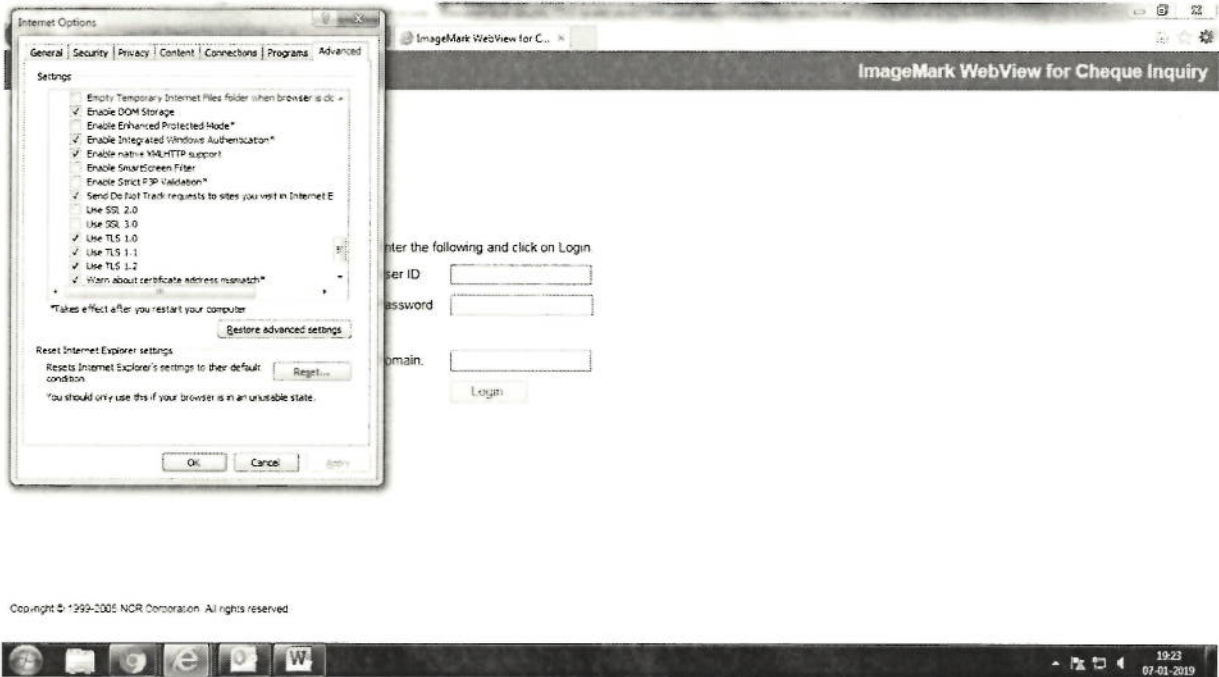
Internet Options

General | Security | Privacy | Content | Connections | Programs | Advanced

Settings

Empty Temporary Internet Files folder when browser is clo
✓ Enable DOM Storage
Enable Enhanced Protected Mode*
✓ Enable Integrated Windows Authentication*
✓ Enable native XMLHTTP support
Enable SmartScreen Filter
Enable Strict P3P Validation*
✓ Send Do Not Track requests to sites you visit in Internet E
Use SSL 2.0
Use SSL 3.0
✓ Use TLS 1.0
✓ Use TLS 1.1
✓ Use TLS 1.2
✓ Warn about certificate address mismatch*

*Takes effect after you restart your computer

Restore advanced settings

Reset Internet Explorer settings

Resets Internet Explorer's settings to their default condition.

Reset...

You should only use this if your browser is in an unusable state.

OK Cancel Apply

ImageMark WebView for C...

ImageMark WebView for Cheque Inquiry

nter the following and click on Login

ser ID

assword

omain.

Login

Copyright © 1999-2005 NCR Corporation. All rights reserved.

19:23
07-01-2019